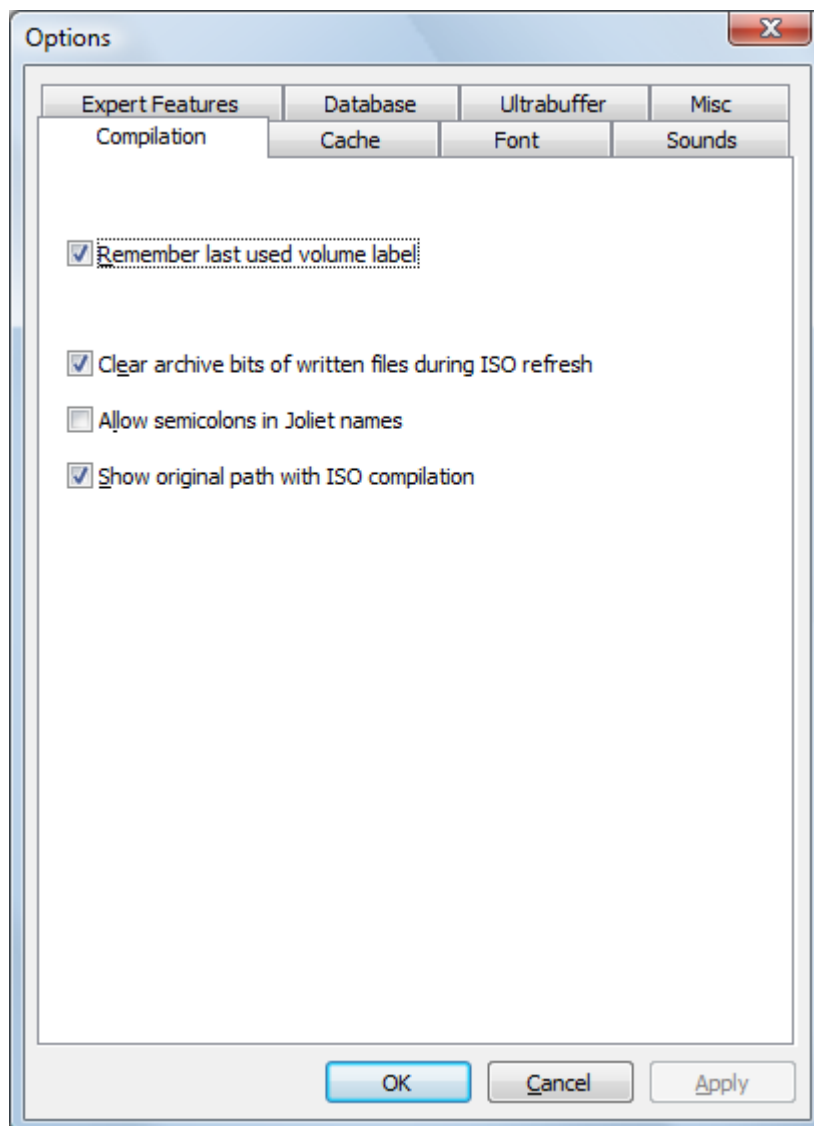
Options

Expert Features
Database
Ultrabuffer
Misc
Compilation
Cache
Font
Sounds

Remember last used volume label

Clear archive bits of written files during ISO refresh

Allow semicolons in Joliet names

Show original path with ISO compilation

OK
Cancel
Apply